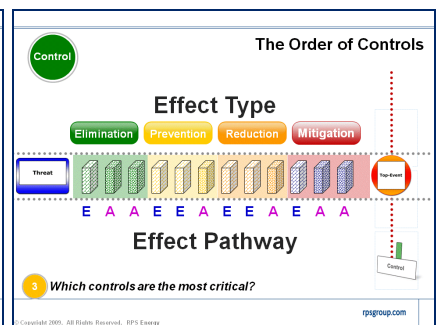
Control

The Order of Controls

Effect Type

Elimination Prevention Reduction Mitigation

Threat

Top-Event

E A A E E A E E A E A A

Effect Pathway

Control

3 Which controls are the most critical?

rpsgroup.com

© Copyright 2009. All Rights Reserved. RPS Energy